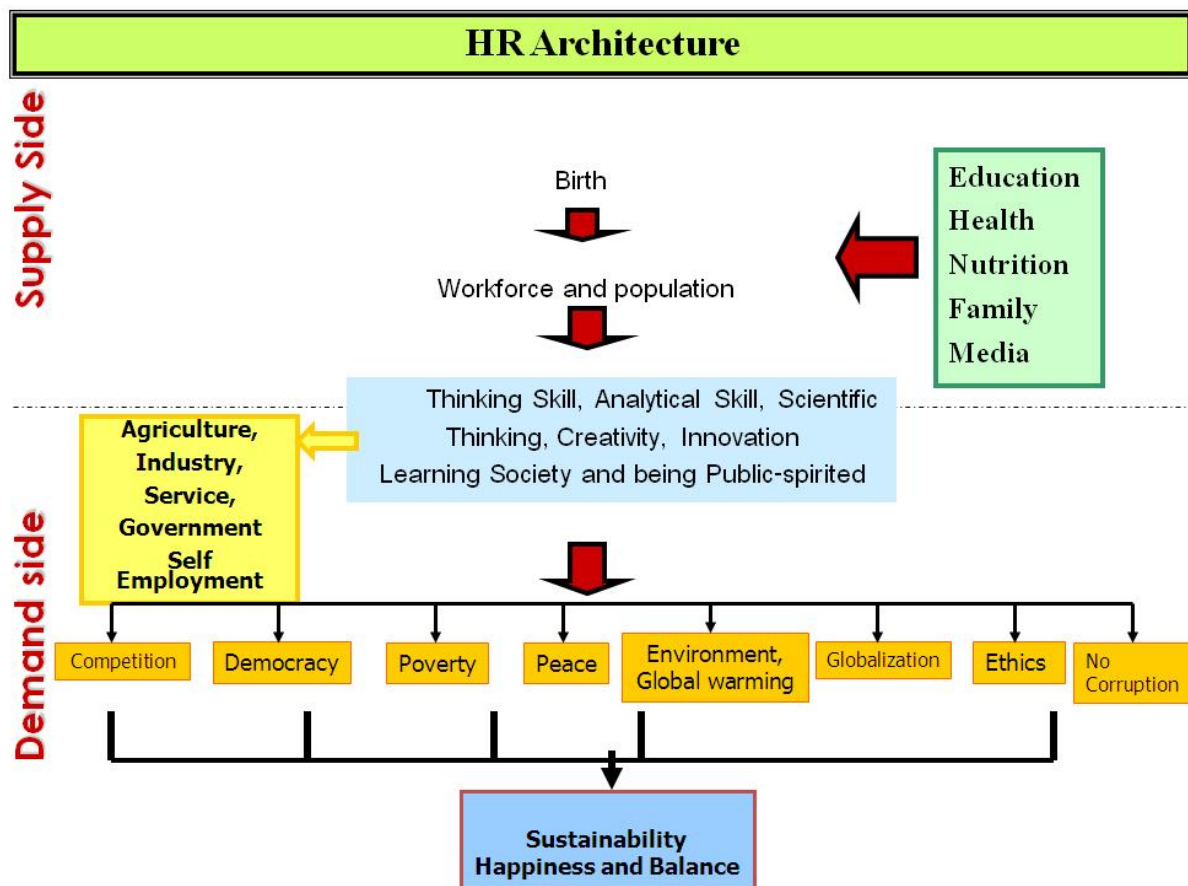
HR Architecture

Supply Side

Birth

Workforce and population

Education
Health
Nutrition
Family
Media

Thinking Skill, Analytical Skill, Scientific Thinking, Creativity, Innovation
Learning Society and being Public-spirited

Agriculture,
Industry,
Service,
Government
Self Employment

Demand side

Competition

Democracy

Poverty

Peace

Environment, Global warming

Globalization

Ethics

No Corruption

Sustainability
Happiness and Balance